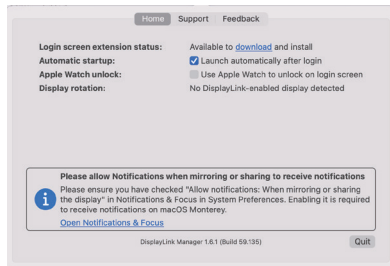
Home Support Feedback

Login screen extension status: Available to download and install
Automatic startup: Launch automatically after login
Apple Watch unlock: Use Apple Watch to unlock on login screen
Display rotation: No DisplayLink-enabled display detected

Please allow Notifications when mirroring or sharing to receive notifications
Please ensure you have checked "Allow notifications: When mirroring or sharing the display" in Notifications & Focus in System Preferences. Enabling it is required to receive notifications on macOS Monterey.
Open Notifications & Focus

DisplayLink Manager 1.6.1 (Build 59.135)
Quit